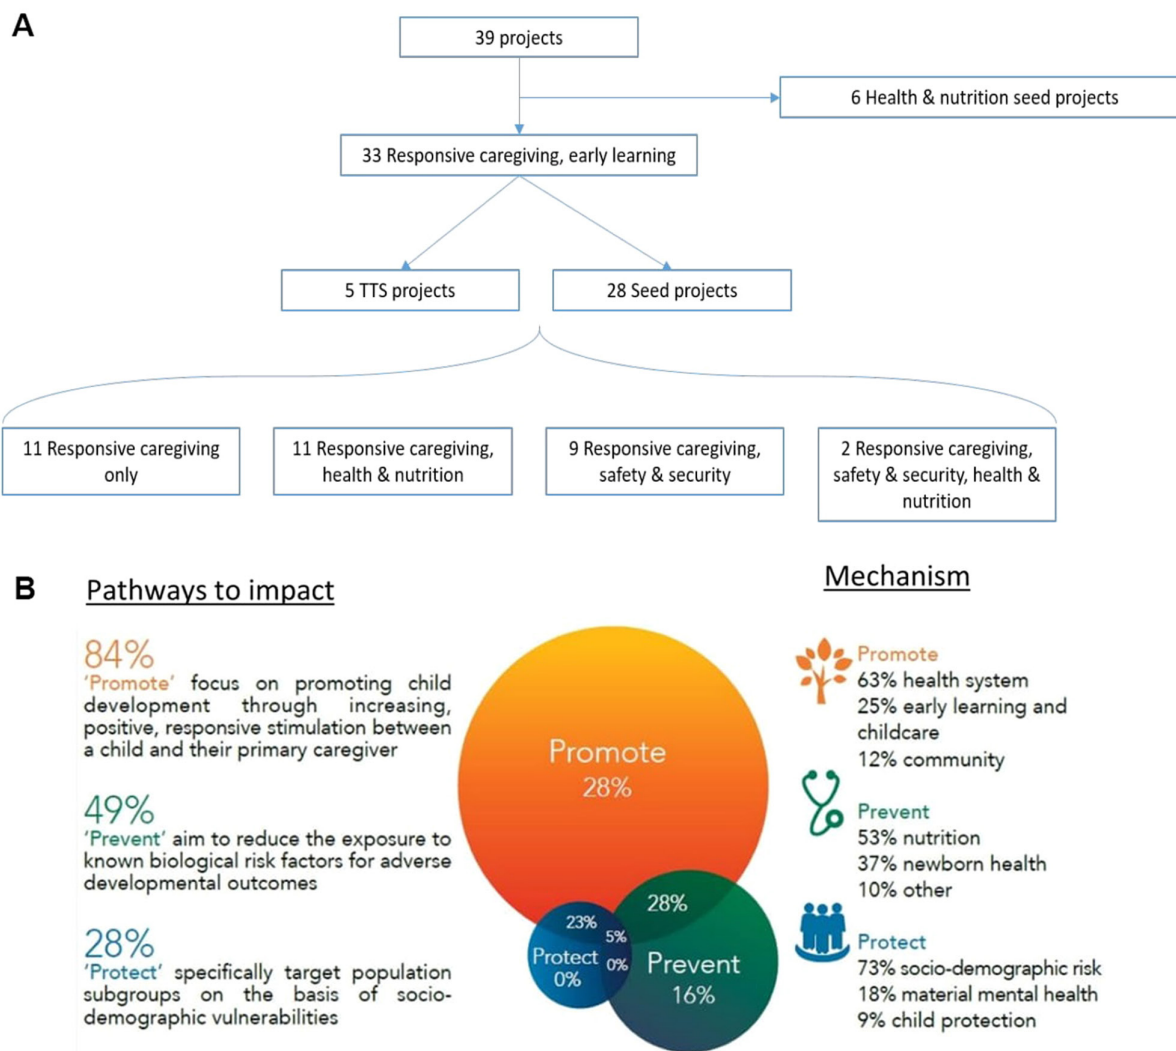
A

39 projects

6 Health & nutrition seed projects

33 Responsive caregiving, early learning

5 TTS projects

28 Seed projects

11 Responsive caregiving only

11 Responsive caregiving, health & nutrition

9 Responsive caregiving, safety & security

2 Responsive caregiving, safety & security, health & nutrition

B

Pathways to impact

84%
'Promote' focus on promoting child development through increasing, positive, responsive stimulation between a child and their primary caregiver

49%
'Prevent' aim to reduce the exposure to known biological risk factors for adverse developmental outcomes

28%
'Protect' specifically target population subgroups on the basis of socio-demographic vulnerabilities

Promote
28%

28%

23%

5%

0%

Protect
0%

Prevent
16%

Mechanism

Promote
63% health system
25% early learning and childcare
12% community

Prevent
53% nutrition
37% newborn health
10% other

Protect
73% socio-demographic risk
18% material mental health
9% child protection